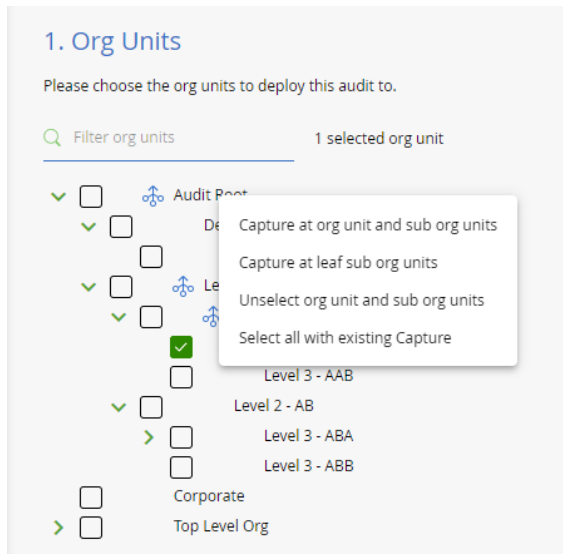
1. Org Units

Please choose the org units to deploy this audit to.

Filter org units

1 selected org unit

Audit Root

De

Le

Capture at org unit and sub org units

Capture at leaf sub org units

Unselect org unit and sub org units

Select all with existing Capture

Level 3 - AAB

Level 2 - AB

Level 3 - ABA

Level 3 - ABB

Corporate

Top Level Org